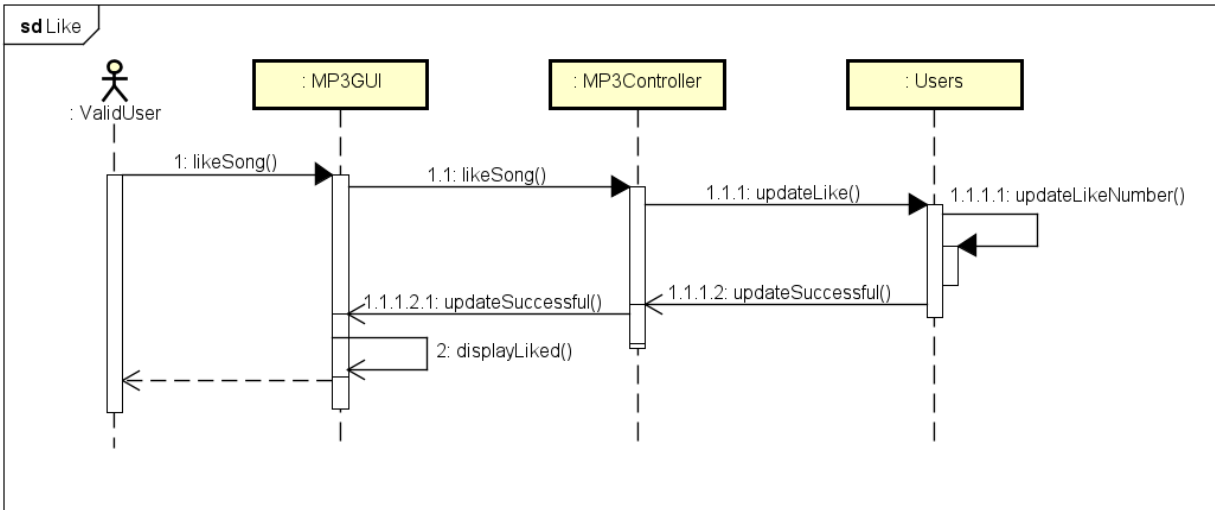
sd Like

: ValidUser

: MP3GUI

: MP3Controller

: Users

1: likeSong()

1.1: likeSong()

1.1.1: updateLike()

1.1.1.1: updateLikeNumber()

1.1.1.2: updateSuccessful()

1.1.1.2.1: updateSuccessful()

2: displayLiked()